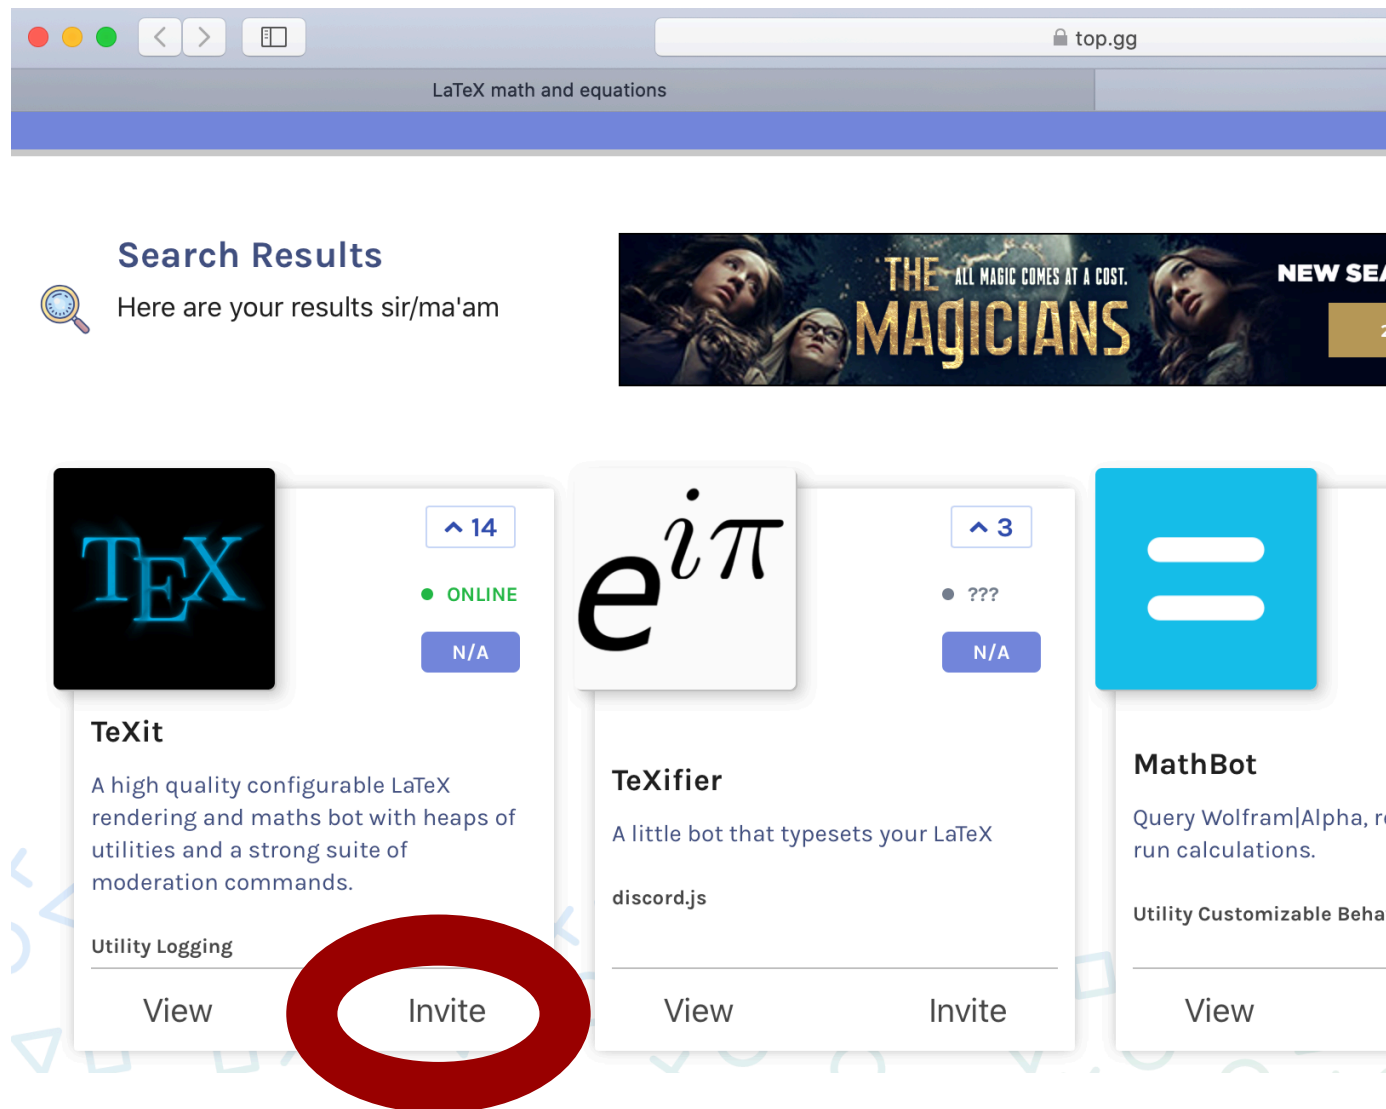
top.gg

LaTeX math and equations

Search Results

Here are your results sir/ma'am

THE MAGICIANS ALL MAGIC COMES AT A COST.

NEW SEA

TEX

14

ONLINE

N/A

TeXit

A high quality configurable LaTeX rendering and maths bot with heaps of utilities and a strong suite of moderation commands.

Utility Logging

View Invite

$e^{i\pi}$

3

???

N/A

TeXifier

A little bot that typesets your LaTeX

discord.js

View Invite

MathBot

Query Wolfram|Alpha, r run calculations.

Utility Customizable Beha

View